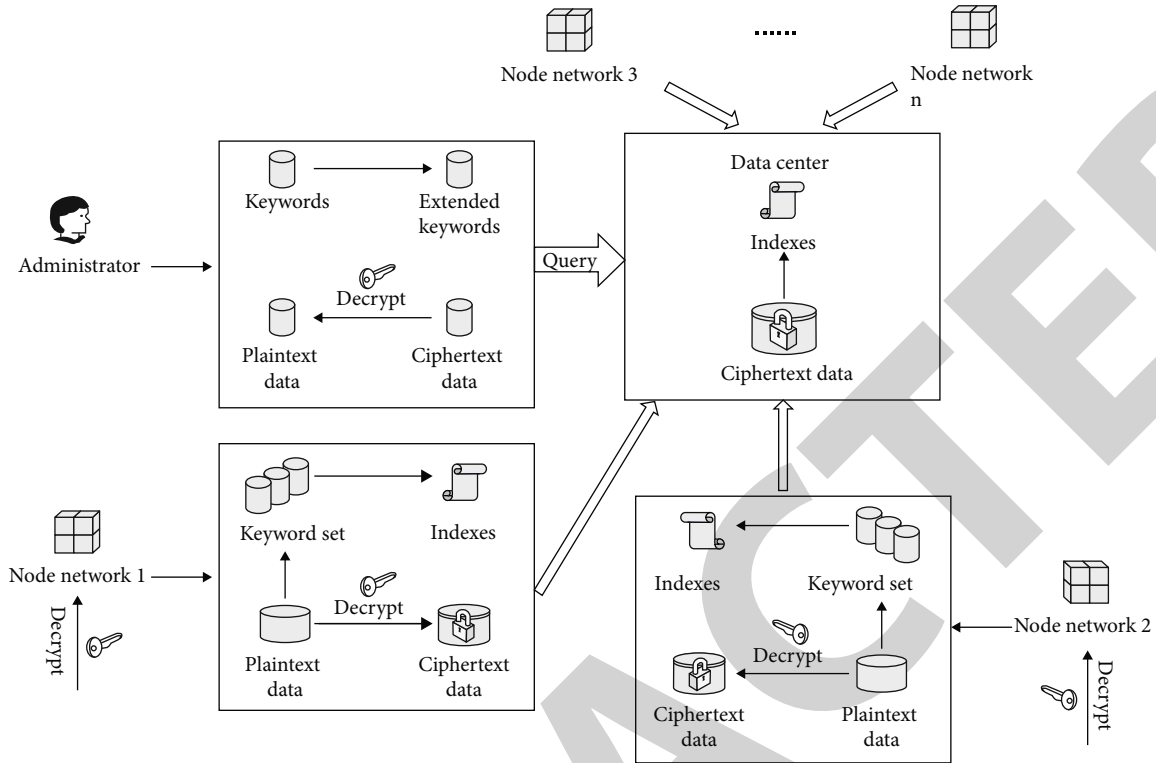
Node network 3

......

Node network n

Keywords

Extended keywords

Administrator

Query

Decrypt

Plaintext data

Ciphertext data

Data center

Indexes

Ciphertext data

Keyword set

Indexes

Node network 1

Decrypt

Decrypt

Plaintext data

Ciphertext data

Indexes

Keyword set

Node network 2

Decrypt

Ciphertext data

Plaintext data

Decrypt